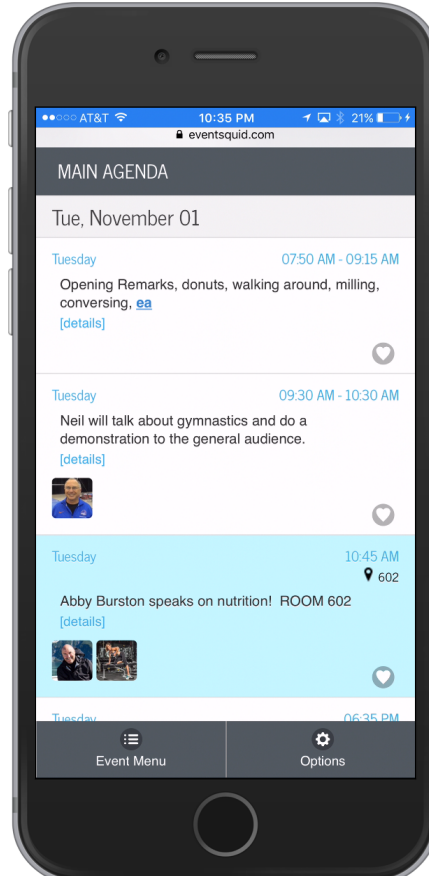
●●○○○ AT&T 10:35 PM 21%
eventsquid.com

MAIN AGENDA

Tue, November 01

Tuesday 07:50 AM - 09:15 AM
Opening Remarks, donuts, walking around, milling, conversing, ea
[details]

Tuesday 09:30 AM - 10:30 AM
Neil will talk about gymnastics and do a demonstration to the general audience.
[details]

Tuesday 10:45 AM
602
Abby Burston speaks on nutrition! ROOM 602
[details]

Tuesday 06:35 PM

Event Menu
Options